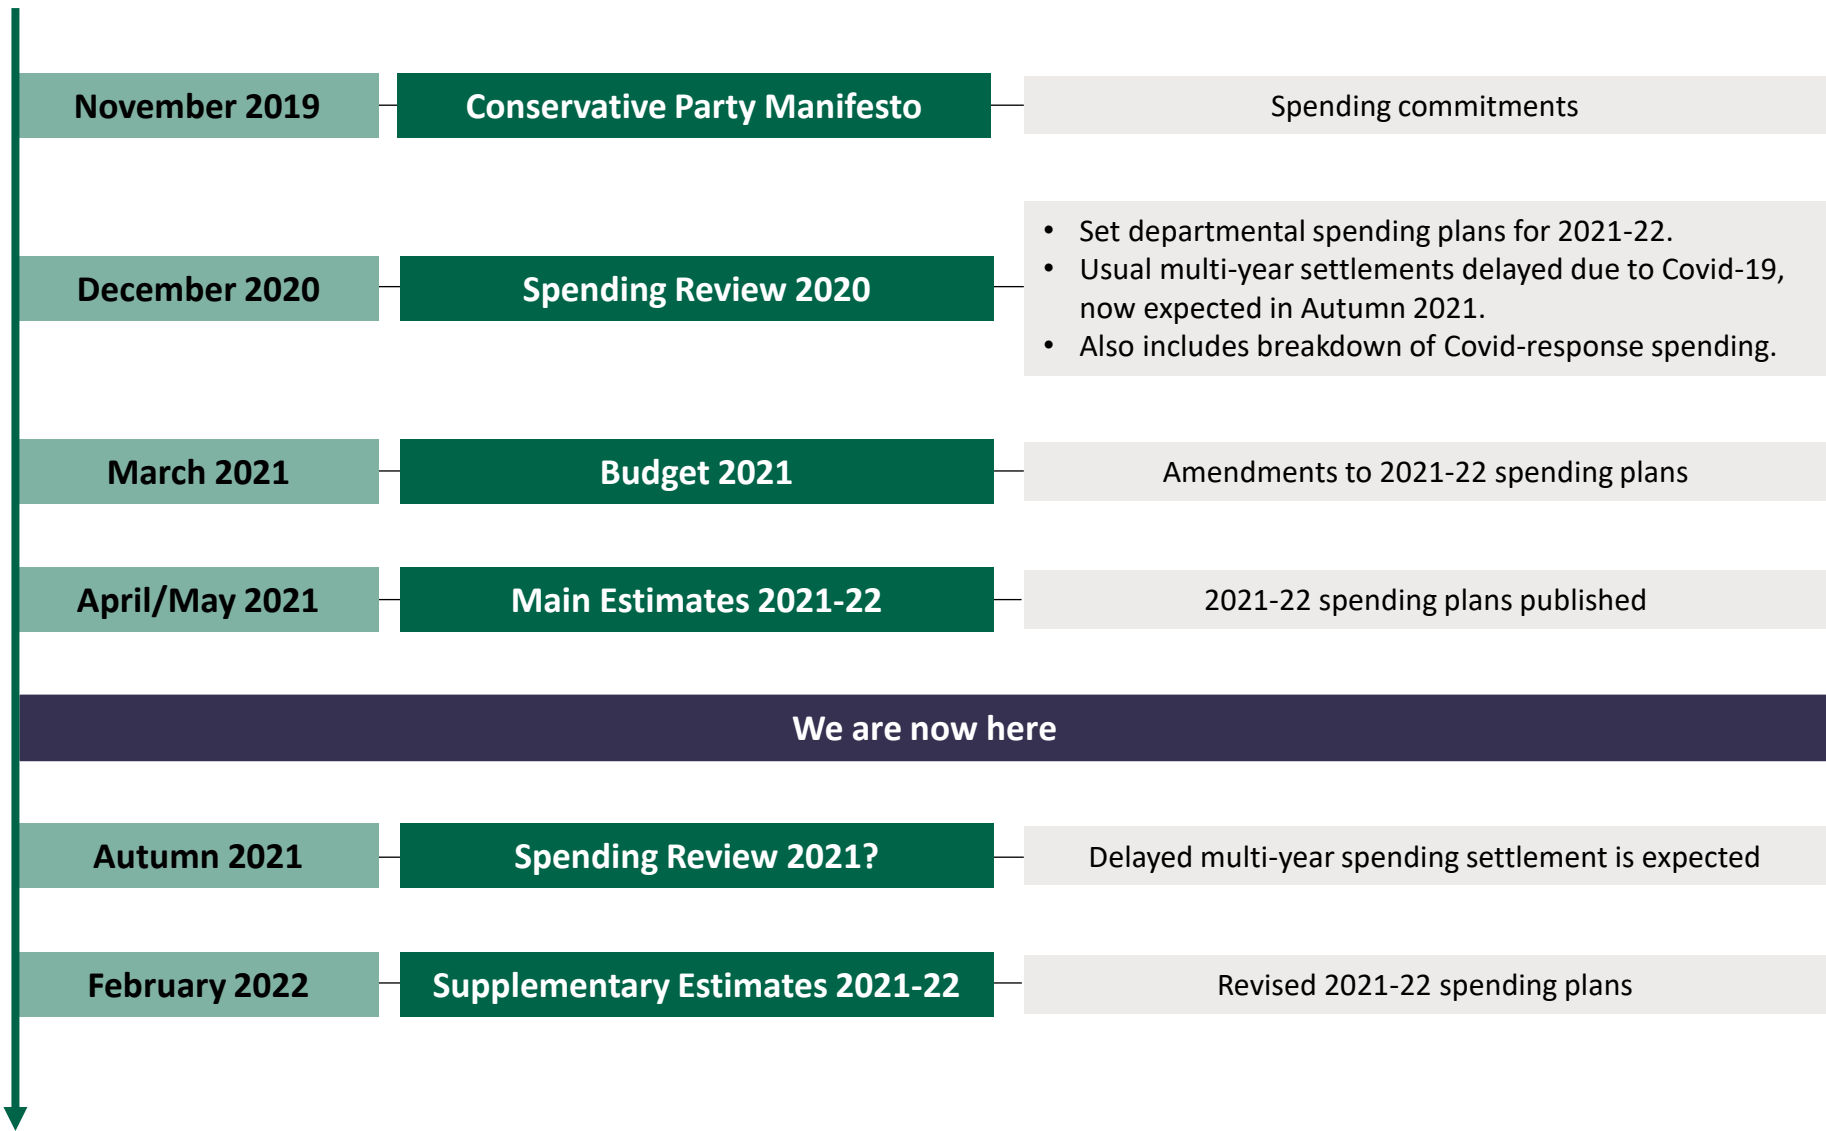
November 2019

Conservative Party Manifesto

Spending commitments

December 2020

Spending Review 2020

- Set departmental spending plans for 2021-22.
- Usual multi-year settlements delayed due to Covid-19, now expected in Autumn 2021.
- Also includes breakdown of Covid-response spending.

March 2021

Budget 2021

Amendments to 2021-22 spending plans

April/May 2021

Main Estimates 2021-22

2021-22 spending plans published

We are now here

Autumn 2021

Spending Review 2021?

Delayed multi-year spending settlement is expected

February 2022

Supplementary Estimates 2021-22

Revised 2021-22 spending plans